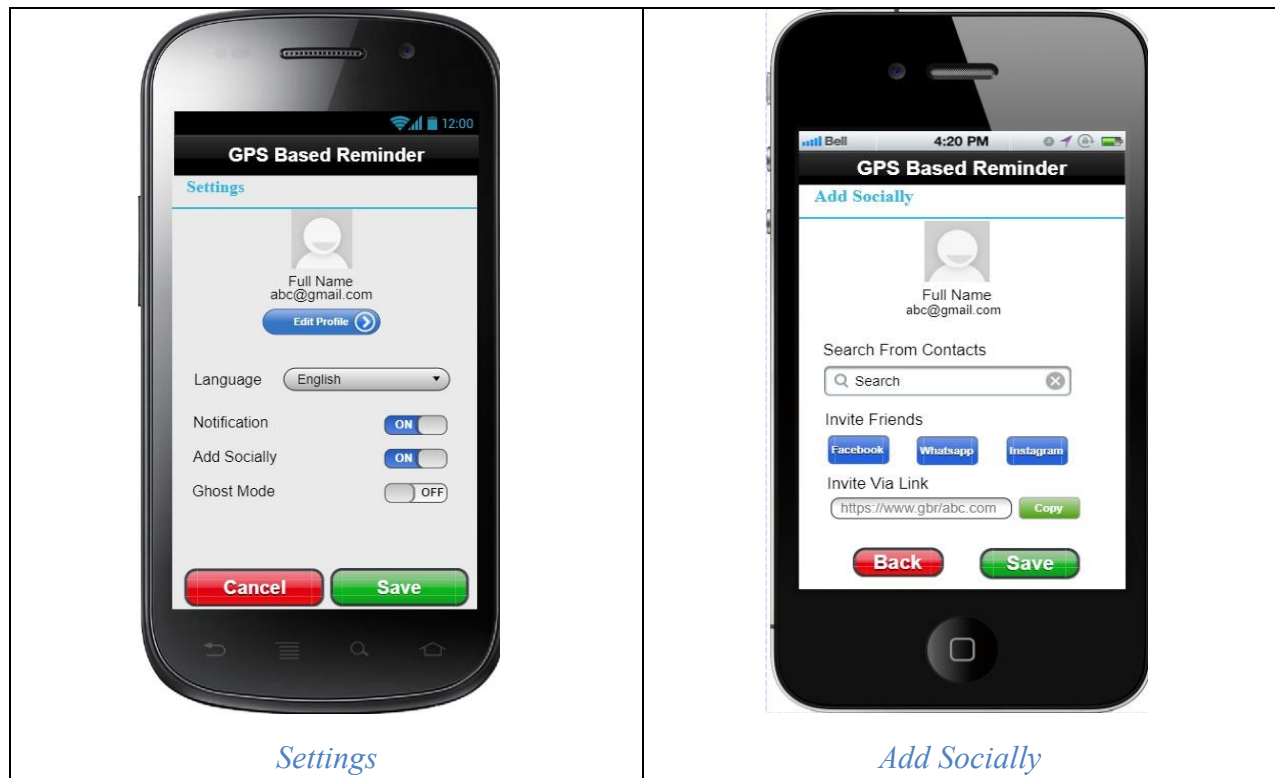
12:00

GPS Based Reminder

Settings

Full Name
abc@gmail.com

Edit Profile

Language English

Notification ON

Add Socially ON

Ghost Mode OFF

Cancel Save

Settings

Bell 4:20 PM

GPS Based Reminder

Add Socially

Full Name
abc@gmail.com

Search From Contacts

Search

Invite Friends

Facebook Whatsapp Instagram

Invite Via Link

https://www.gbr/abc.com Copy

Back Save

Add Socially